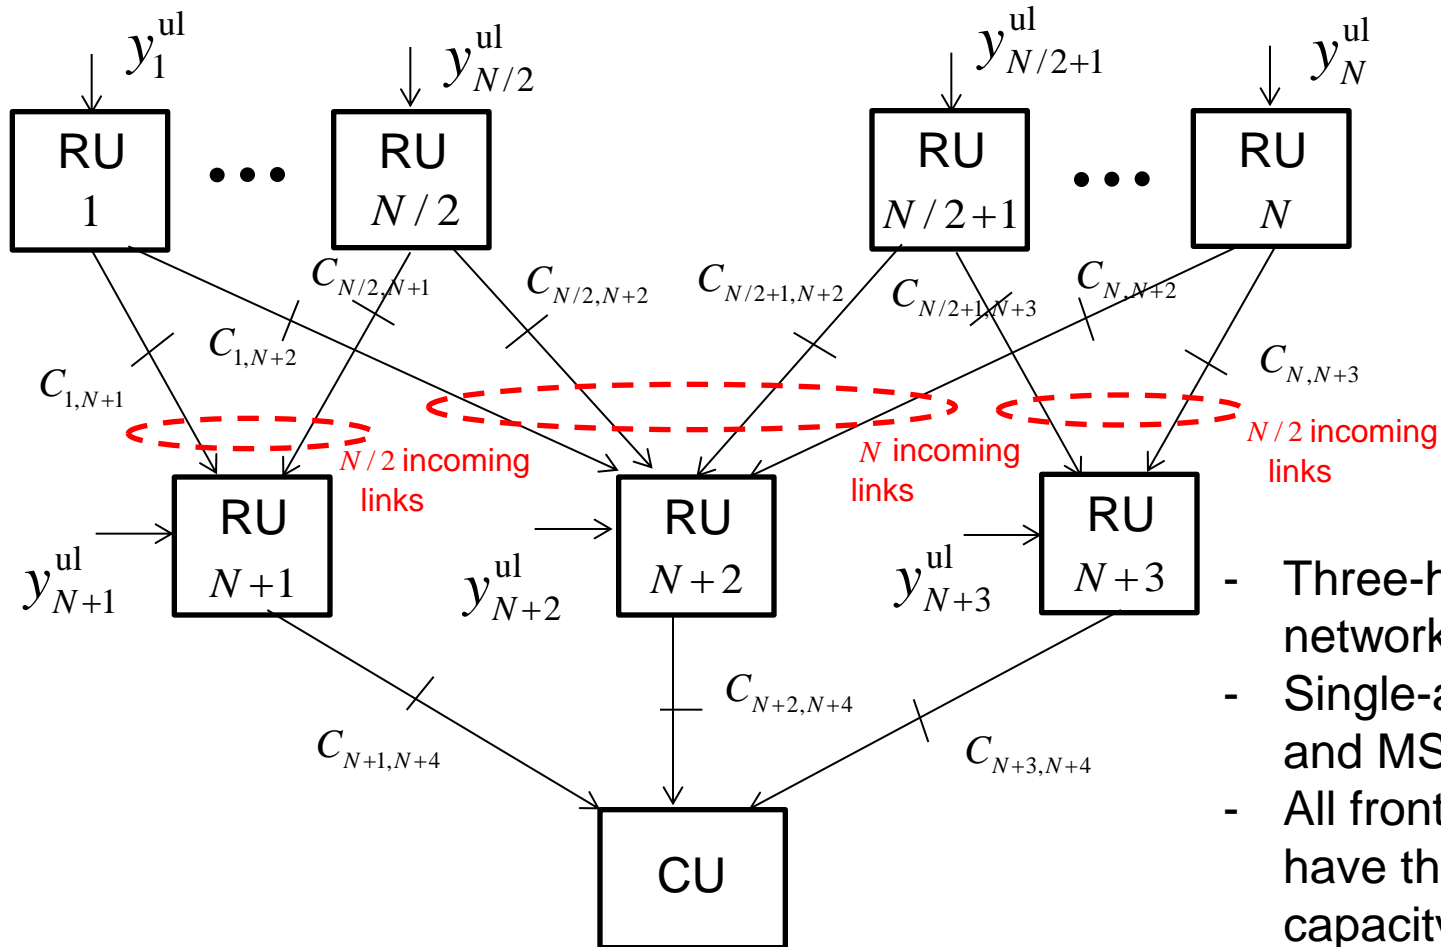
$y_1^{ul}$ $y_{N/2}^{ul}$ $y_{N/2+1}^{ul}$ $y_N^{ul}$

RU 1 • • • RU $N/2$ RU $N/2+1$ • • • RU $N$

$C_{N/2,N+1}$ $C_{N/2,N+2}$ $C_{N/2+1,N+2}$ $C_{N/2+1,N+3}$ $C_{N,N+2}$

$C_{1,N+2}$ $C_{1,N+1}$ $C_{N,N+3}$

$N/2$ incoming links

$N$ incoming links

$N/2$ incoming links

$y_{N+1}^{ul}$ RU $N+1$

$y_{N+2}^{ul}$ RU $N+2$

$y_{N+3}^{ul}$ RU $N+3$

$C_{N+2,N+4}$

$C_{N+1,N+4}$

$C_{N+3,N+4}$

CU

- Three-h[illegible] network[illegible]
- Single-a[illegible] and MS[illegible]
- All front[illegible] have th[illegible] capacit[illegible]